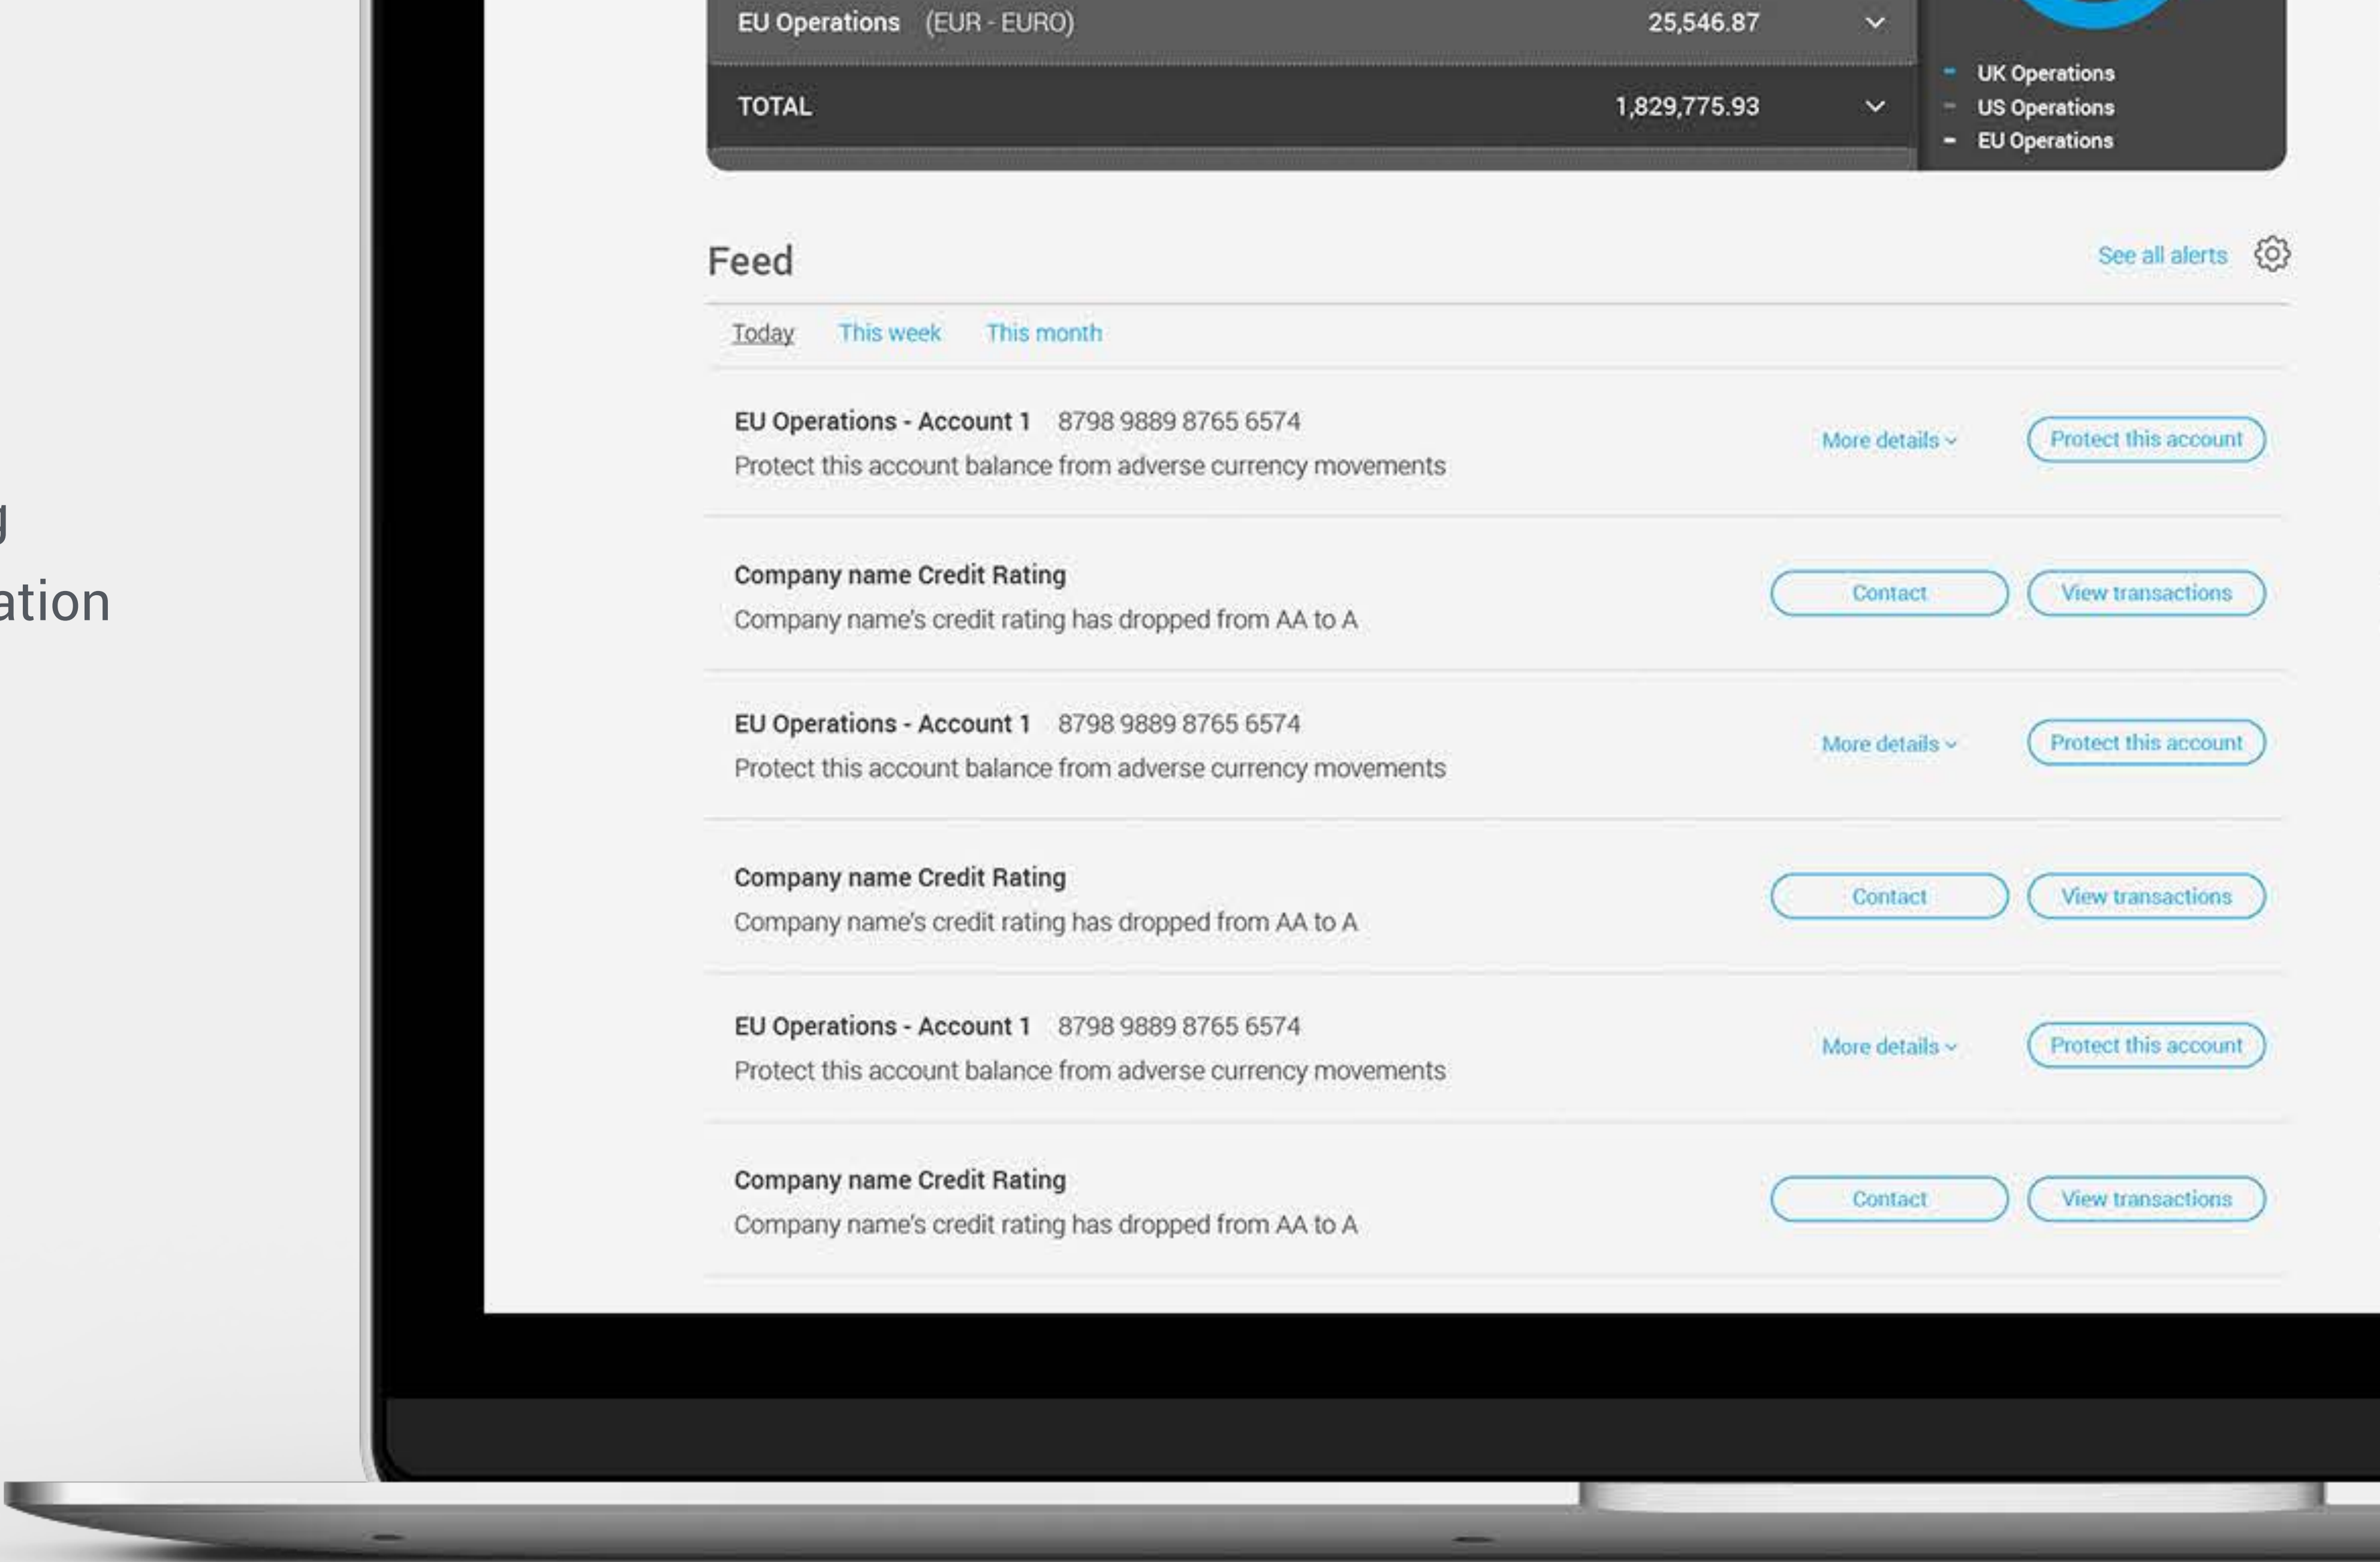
g
ation

| EU Operations (EUR - EURO) | 25,546.87 |
|---|---|
| TOTAL | 1,829,775.93 |

UK Operations
US Operations
EU Operations

Feed

See all alerts

Today This week This month

EU Operations - Account 1 8798 9889 8765 6574
Protect this account balance from adverse currency movements
More details
Protect this account

Company name Credit Rating
Company name's credit rating has dropped from AA to A
Contact
View transactions

EU Operations - Account 1 8798 9889 8765 6574
Protect this account balance from adverse currency movements
More details
Protect this account

Company name Credit Rating
Company name's credit rating has dropped from AA to A
Contact
View transactions

EU Operations - Account 1 8798 9889 8765 6574
Protect this account balance from adverse currency movements
More details
Protect this account

Company name Credit Rating
Company name's credit rating has dropped from AA to A
Contact
View transactions